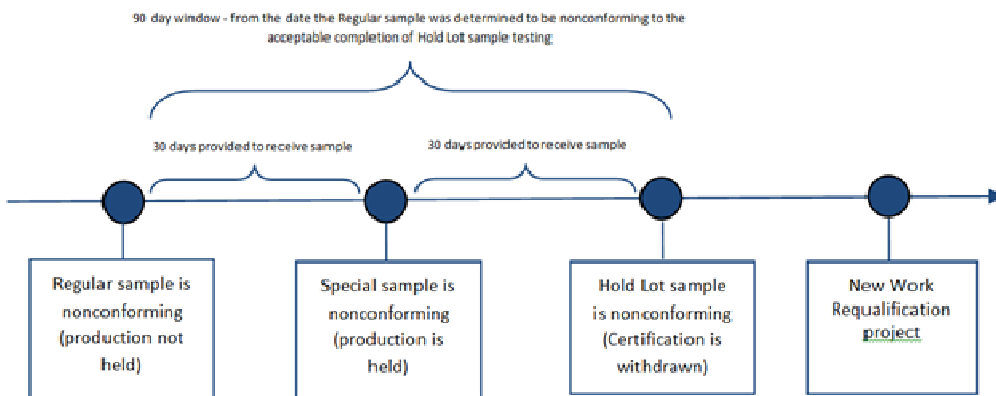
90 day window - from the date the Regular sample was determined to be nonconforming to the acceptable completion of Hold Lot sample testing

30 days provided to receive sample

30 days provided to receive sample

Regular sample is nonconforming (production not held)

Special sample is nonconforming (production is held)

Hold Lot sample is nonconforming (Certification is withdrawn)

New Work Requalification project